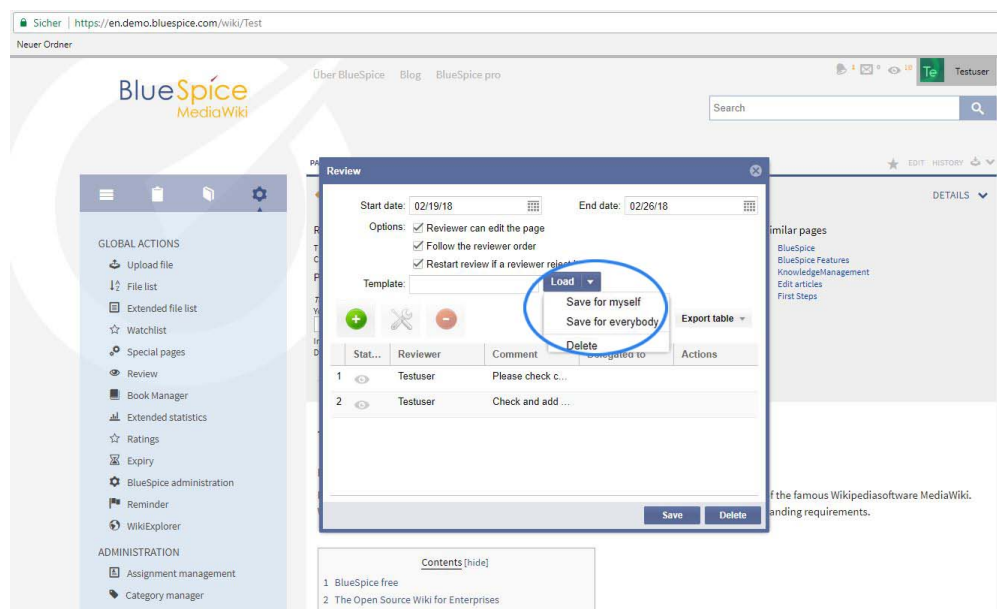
Sicher | https://en.demo.bluespice.com/wiki/Test

Neuer Ordner

BlueSpice MediaWiki

Über BlueSpice Blog BlueSpice pro

Te Testuser

Search

EDIT HISTORY

DETAILS

GLOBAL ACTIONS

Upload file

File list

Extended file list

Watchlist

Special pages

Review

Book Manager

Extended statistics

Ratings

Expiry

BlueSpice administration

Reminder

WikiExplorer

ADMINISTRATION

Assignment management

Category manager

Review

Start date: 02/19/18

End date: 02/26/18

Options: Reviewer can edit the page

Follow the reviewer order

Restart review if a reviewer reject

Template:

Load

Save for myself

Save for everybody

Delete

Export table

| Stat... | Reviewer | Comment | Delegated to | Actions |
|---|---|---|---|---|
| 1 | Testuser | Please check c... | | |
| 2 | Testuser | Check and add ... | | |

Save Delete

imilar pages

BlueSpice

BlueSpice Features

KnowledgeManagement

Edit articles

First Steps

f the famous Wikipediasoftware MediaWiki.

anding requirements.

Contents [hide]

1 BlueSpice free

2 The Open Source Wiki for Enterprises